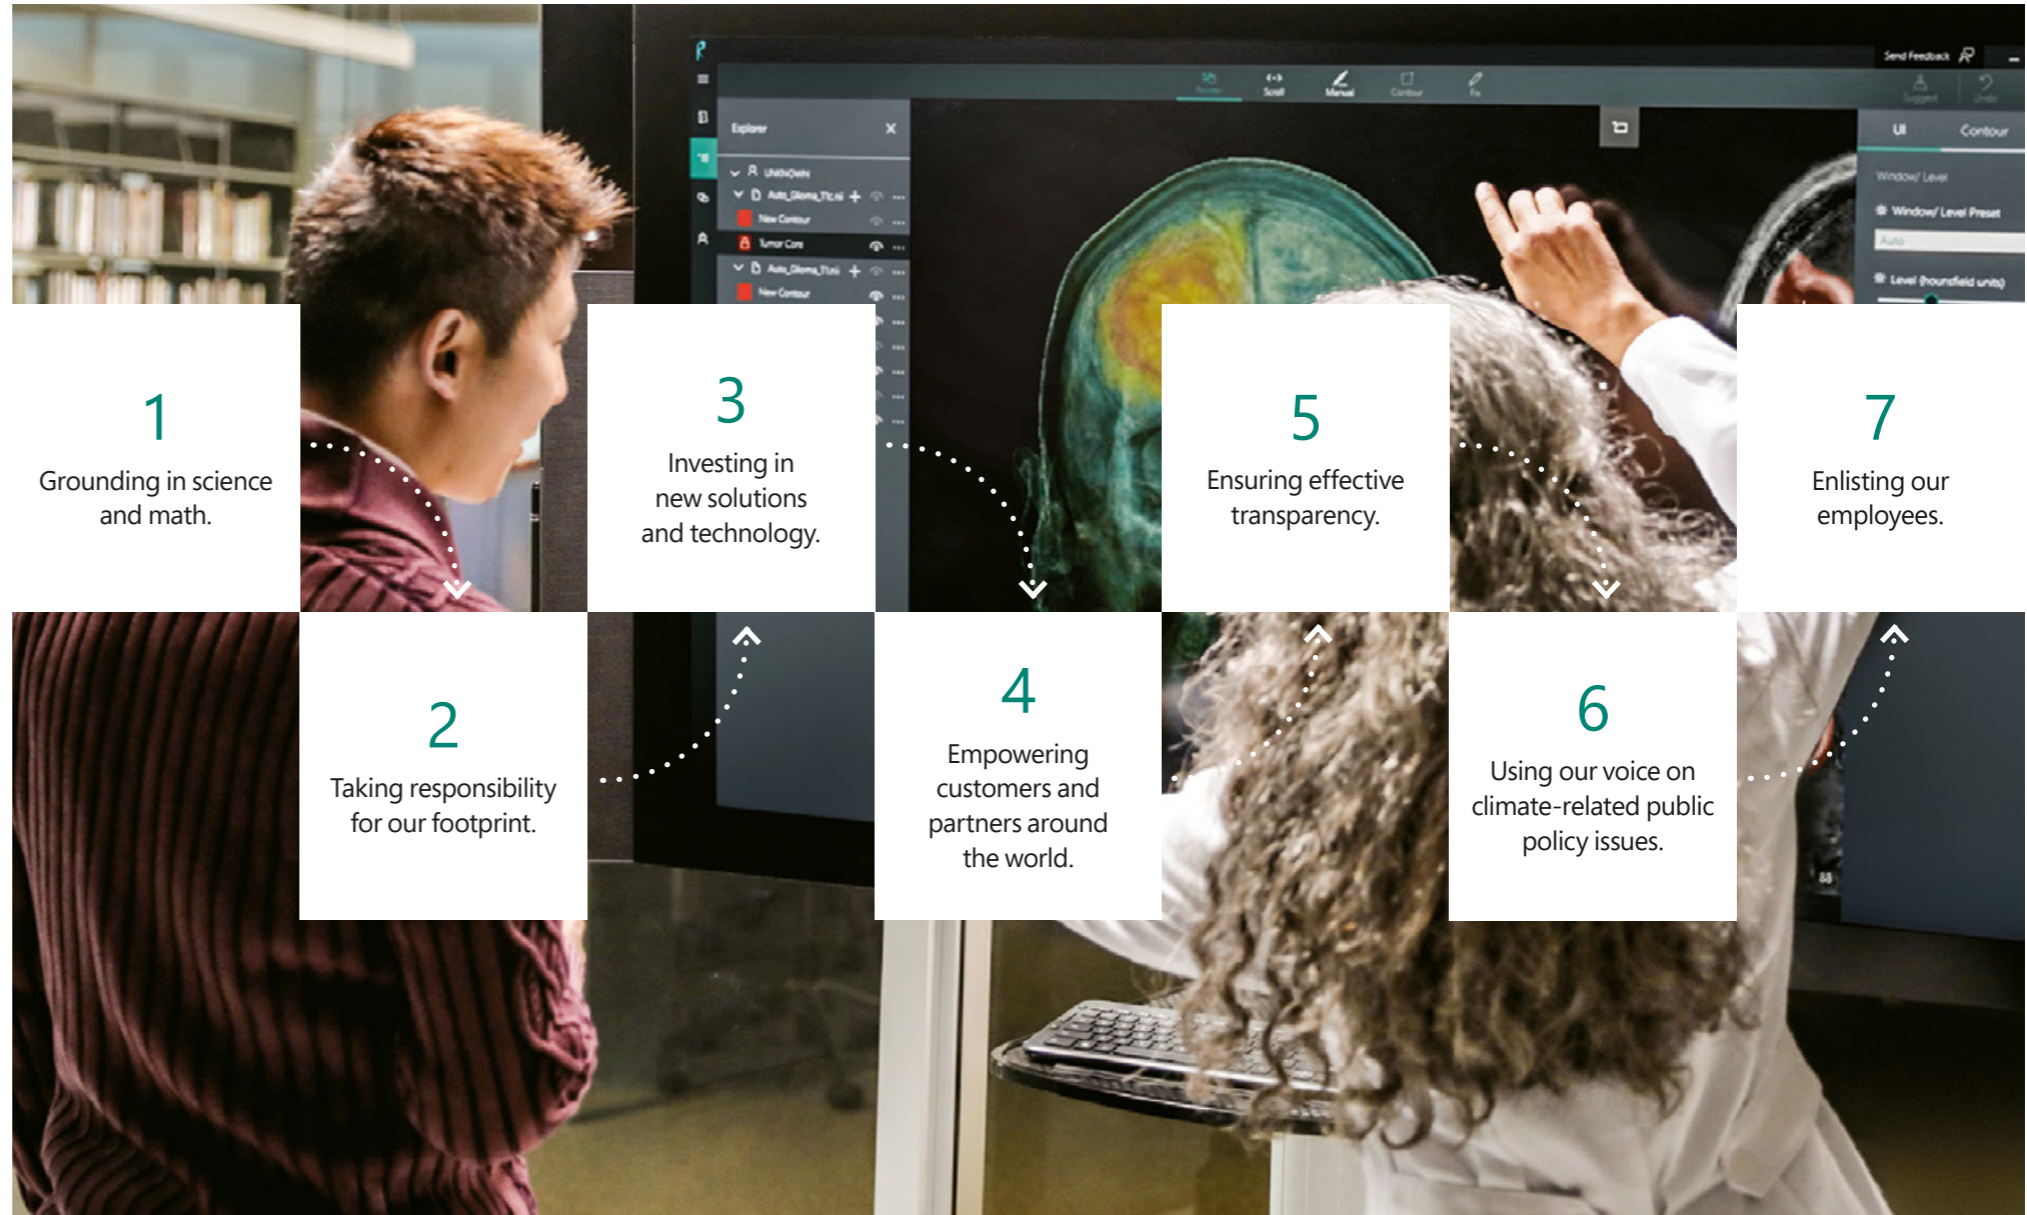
1
Grounding in science and math.

2
Taking responsibility for our footprint.

3
Investing in new solutions and technology.

4
Empowering customers and partners around the world.

5
Ensuring effective transparency.

6
Using our voice on climate-related public policy issues.

7
Enlisting our employees.

Send Feedback

Explorer

Scroll

Manual

Contour

UI

Contour

Window/ Level

Window/ Level Preset

Auto

Level (hounsfield units)

New Contour

Tumor Core

New Contour